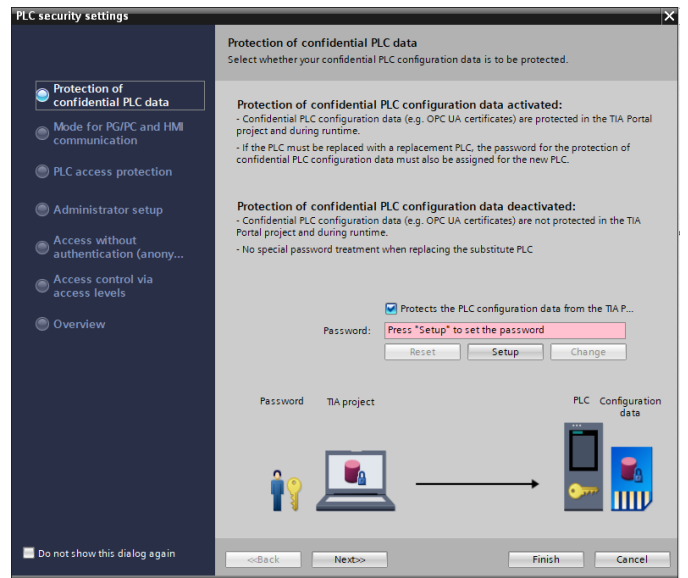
PLC security settings

Protection of confidential PLC data

Mode for PG/PC and HMI communication

PLC access protection

Administrator setup

Access without authentication (anony...

Access control via access levels

Overview

Do not show this dialog again

Protection of confidential PLC data
Select whether your confidential PLC configuration data is to be protected.

Protection of confidential PLC configuration data activated:
- Confidential PLC configuration data (e.g. OPC UA certificates) are protected in the TIA Portal project and during runtime.
- If the PLC must be replaced with a replacement PLC, the password for the protection of confidential PLC configuration data must also be assigned for the new PLC.

Protection of confidential PLC configuration data deactivated:
- Confidential PLC configuration data (e.g. OPC UA certificates) are not protected in the TIA Portal project and during runtime.
- No special password treatment when replacing the substitute PLC

Protects the PLC configuration data from the TIA P...

Password: Press "Setup" to set the password

Reset Setup Change

Password TIA project PLC Configuration data

<<Back Next>> Finish Cancel